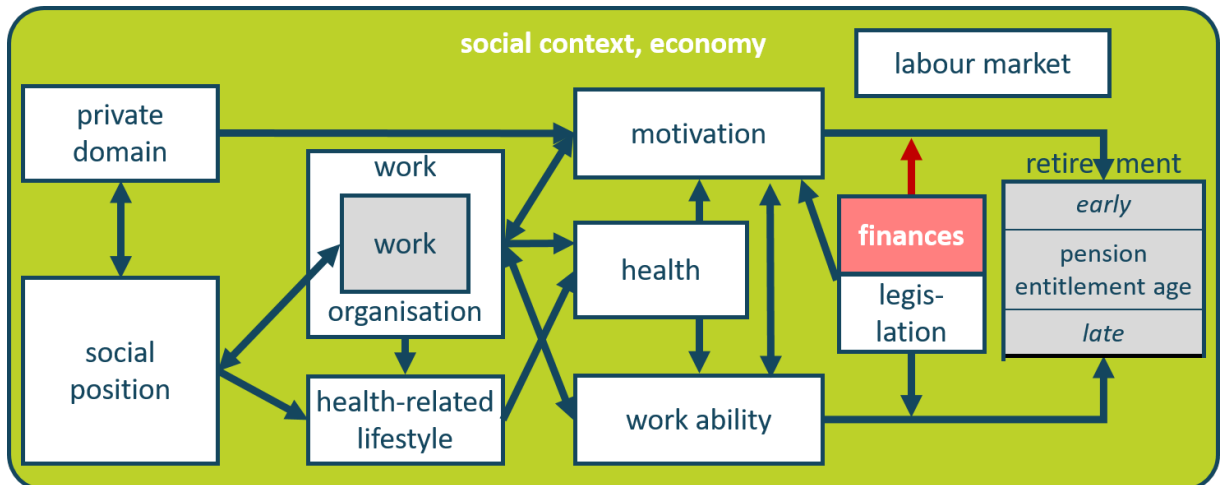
social context, economy

labour market

private domain

motivation

work

work

organisation

health

finances

legis-lation

retirement

early

pension entitlement age

late

social position

health-related lifestyle

work ability